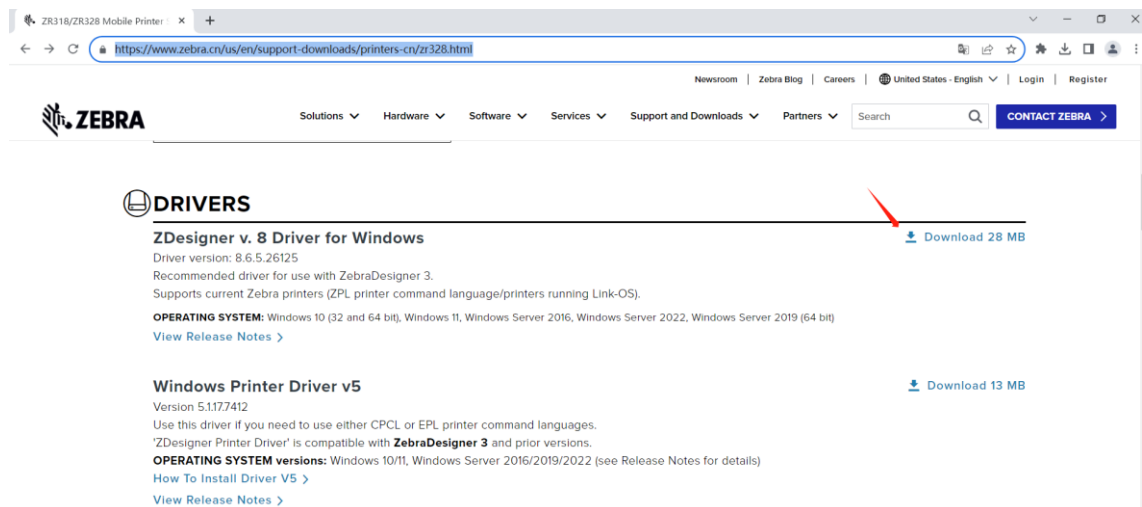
ZR318/ZR328 Mobile Printer
https://www.zebra.cn/us/en/support-downloads/printers-cn/zr328.html

Newsroom | Zebra Blog | Careers | United States - English | Login | Register

ZEBRA

Solutions Hardware Software Services Support and Downloads Partners Search CONTACT ZEBRA >

DRIVERS

ZDesigner v. 8 Driver for Windows
Download 28 MB
Driver version: 8.6.5.26125
Recommended driver for use with ZebraDesigner 3.
Supports current Zebra printers (ZPL printer command language/printers running Link-OS).
OPERATING SYSTEM: Windows 10 (32 and 64 bit), Windows 11, Windows Server 2016, Windows Server 2022, Windows Server 2019 (64 bit)
View Release Notes >

Windows Printer Driver v5
Download 13 MB
Version 5.1.17.7412
Use this driver if you need to use either CPCL or EPL printer command languages.
'ZDesigner Printer Driver' is compatible with ZebraDesigner 3 and prior versions.
OPERATING SYSTEM versions: Windows 10/11, Windows Server 2016/2019/2022 (see Release Notes for details)
How To Install Driver V5 >
View Release Notes >